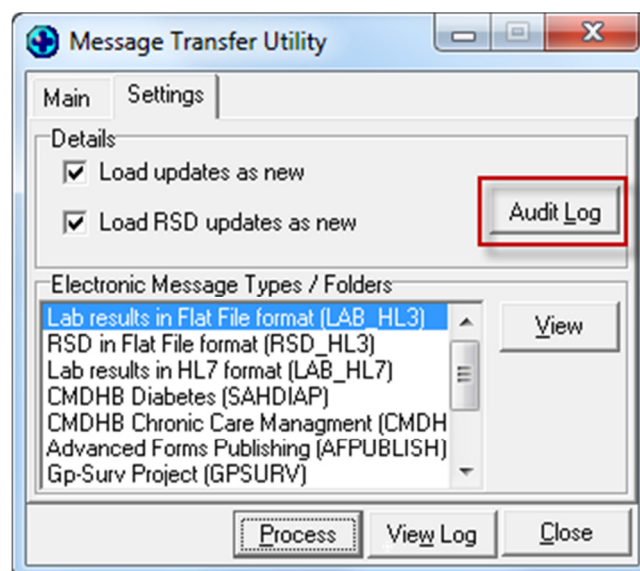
Message Transfer Utility

Main
Settings

Details
Load updates as new
Load RSD updates as new
Audit Log

Electronic Message Types / Folders
Lab results in Flat File format (LAB_HL3)
RSD in Flat File format (RSD_HL3)
Lab results in HL7 format (LAB_HL7)
CMDHB Diabetes (SAHDIAP)
CMDHB Chronic Care Managment (CMDH
Advanced Forms Publishing (AFPUBLISH)
Gp-Surv Project (GPSURV)
View

Process
View Log
Close